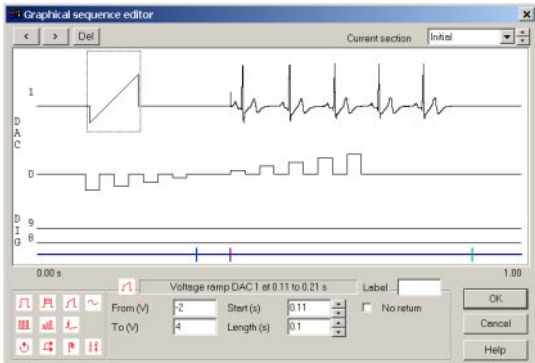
Graphical sequence editor

< > Del

Current section Initial

1

D
A
C

0

D
I
G

9

8

0.00 s

1.00

Voltage ramp DAC 1 at 0.11 to 0.21 s

Label

From (V) -2

Start (s) 0.11

No return

To (V) 4

Length (s) 0.1

OK

Cancel

Help